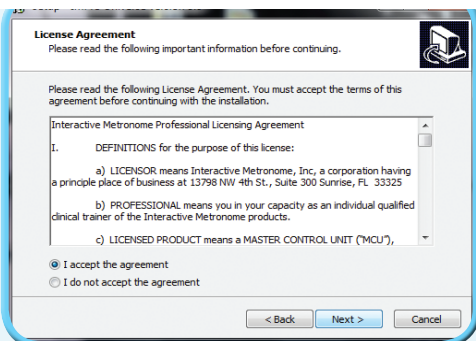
License Agreement
Please read the following important information before continuing.

Please read the following License Agreement. You must accept the terms of this agreement before continuing with the installation.

Interactive Metronome Professional Licensing Agreement

I. DEFINITIONS for the purpose of this license:

a) LICENSOR means Interactive Metronome, Inc, a corporation having a principle place of business at 13798 NW 4th St., Suite 300 Sunrise, FL 33325

b) PROFESSIONAL means you in your capacity as an individual qualified clinical trainer of the Interactive Metronome products.

c) LICENSED PRODUCT means a MASTER CONTROL UNIT ("MCU"),

I accept the agreement
I do not accept the agreement

< Back Next > Cancel